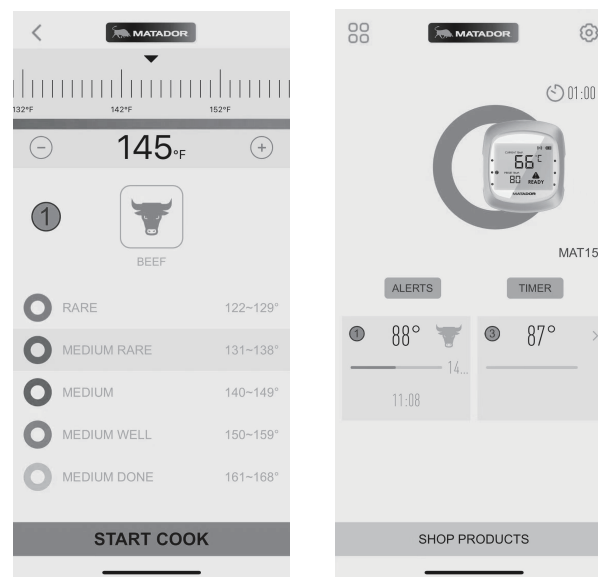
<

MATADOR

132°F 142°F 152°F

145°F

1

BEEF

RARE 122~129°

MEDIUM RARE 131~138°

MEDIUM 140~149°

MEDIUM WELL 150~159°

MEDIUM DONE 161~168°

START COOK

MATADOR

01:00

66°C

80

READY

MATADOR

MAT15

ALERTS

TIMER

1 88°

14...

11:08

3 87°

SHOP PRODUCTS